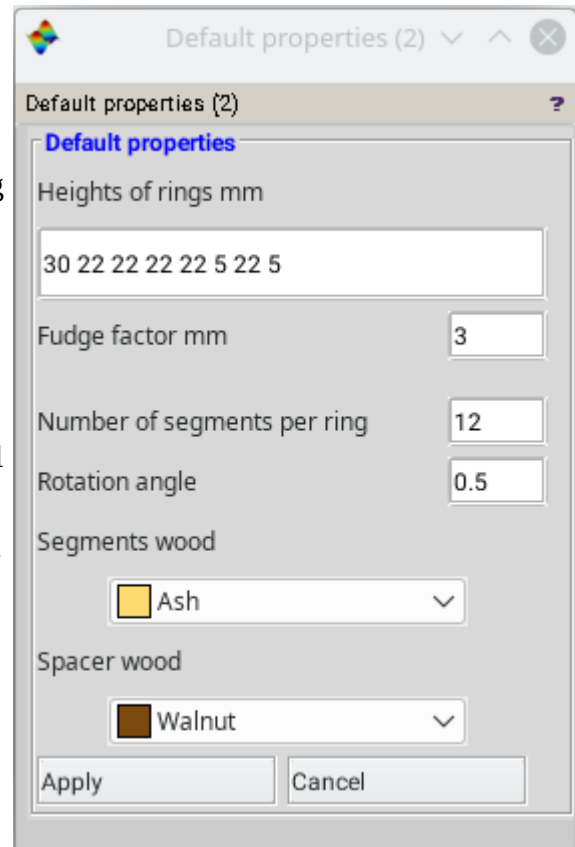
Default properties (2)

Default properties (2)

?

Default properties

Heights of rings mm

30 22 22 22 22 5 22 5

Fudge factor mm

3

Number of segments per ring

12

Rotation angle

0.5

Segments wood

Ash

Spacer wood

Walnut

Apply

Cancel